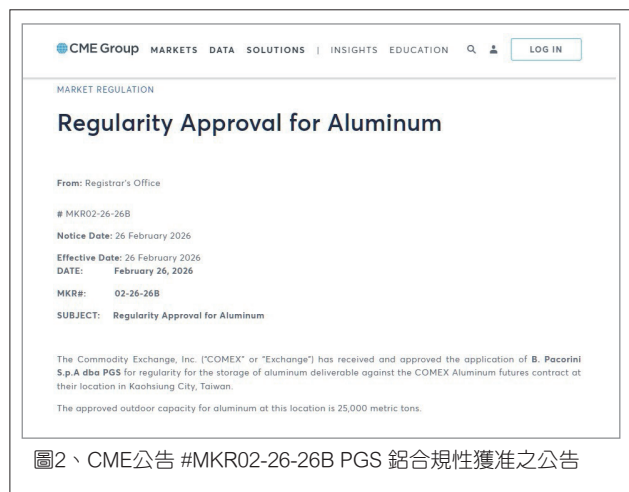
CME Group MARKETS DATA SOLUTIONS | INSIGHTS EDUCATION LOG IN

MARKET REGULATION

Regularity Approval for Aluminum

From: Registrar's Office

# MKR02-26-26B

Notice Date: 26 February 2026

Effective Date: 26 February 2026
DATE: February 26, 2026

MKR#: 02-26-26B

SUBJECT: Regularity Approval for Aluminum

The Commodity Exchange, Inc. ("COMEX" or "Exchange") has received and approved the application of B. Pacorini S.p.A dba PGS for regularity for the storage of aluminum deliverable against the COMEX Aluminum futures contract at their location in Kaohsiung City, Taiwan.

The approved outdoor capacity for aluminum at this location is 25,000 metric tons.

圖2、CME公告 #MKR02-26-26B PGS 鋁合規性獲准之公告